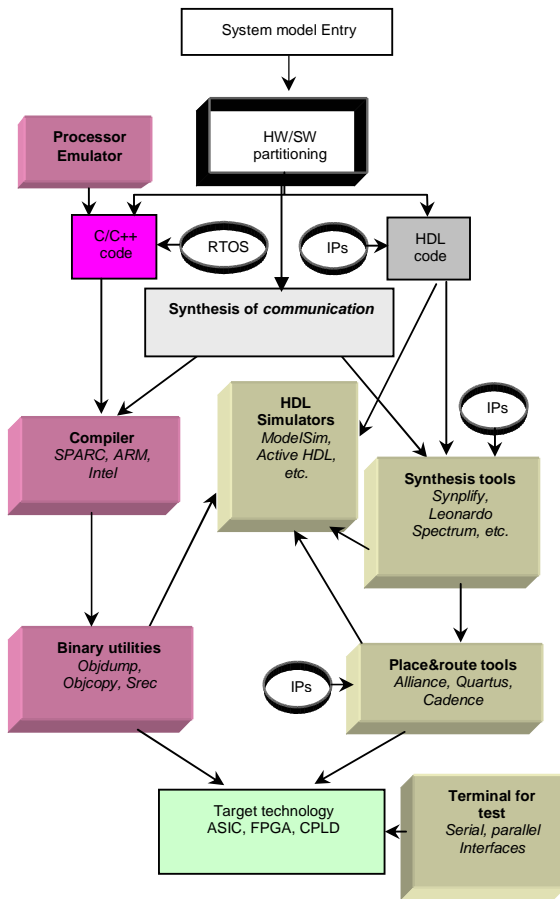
System model Entry

HW/SW partitioning

Processor Emulator

C/C++ code

RTOS

IPs

HDL code

Synthesis of communication

Compiler
SPARC, ARM, Intel

HDL Simulators
ModelSim, Active HDL, etc.

IPs

Synthesis tools
Synplify, Leonardo Spectrum, etc.

Binary utilities
Objdump, Objcopy, Srec

IPs

Place&route tools
Alliance, Quartus, Cadence

Target technology
ASIC, FPGA, CPLD

Terminal for test
Serial, parallel Interfaces